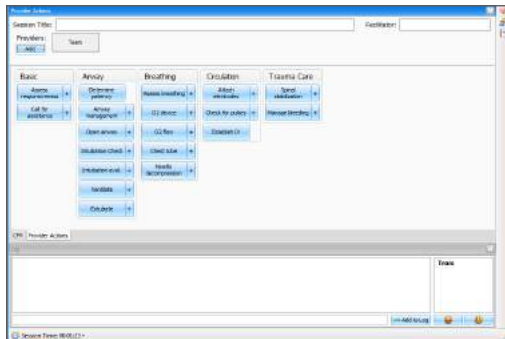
Provider Actions

Session Title:

Facilitator:

Providers:

Add

Team

Basic

Assess responsiveness

Call for assistance

Airway

Determine patency

Airway management

Open airway

Intubation Check

Intubation eval.

Ventilate

Extubate

Breathing

Assess breathing

O2 device

O2 flow

Chest tube

Needle decompression

Circulation

Attach electrodes

Check for pulses

Establish IV

Trauma Care

Spinal stabilization

Manage bleeding

CPR

Provider Actions

Team

Add to Log

Session Timer: 00:01:23